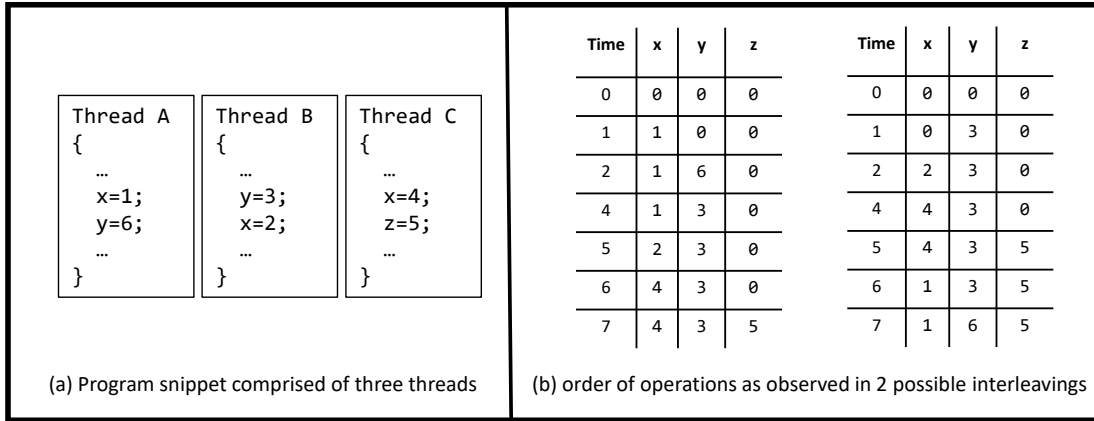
Thread A
{
…
x=1;
y=6;
…
}

Thread B
{
…
y=3;
x=2;
…
}

Thread C
{
…
x=4;
z=5;
…
}

(a) Program snippet comprised of three threads

| Time | x | y | z |
|---|---|---|---|
| 0 | 0 | 0 | 0 |
| 1 | 1 | 0 | 0 |
| 2 | 1 | 6 | 0 |
| 4 | 1 | 3 | 0 |
| 5 | 2 | 3 | 0 |
| 6 | 4 | 3 | 0 |
| 7 | 4 | 3 | 5 |

| Time | x | y | z |
|---|---|---|---|
| 0 | 0 | 0 | 0 |
| 1 | 0 | 3 | 0 |
| 2 | 2 | 3 | 0 |
| 4 | 4 | 3 | 0 |
| 5 | 4 | 3 | 5 |
| 6 | 1 | 3 | 5 |
| 7 | 1 | 6 | 5 |

(b) order of operations as observed in 2 possible interleavings